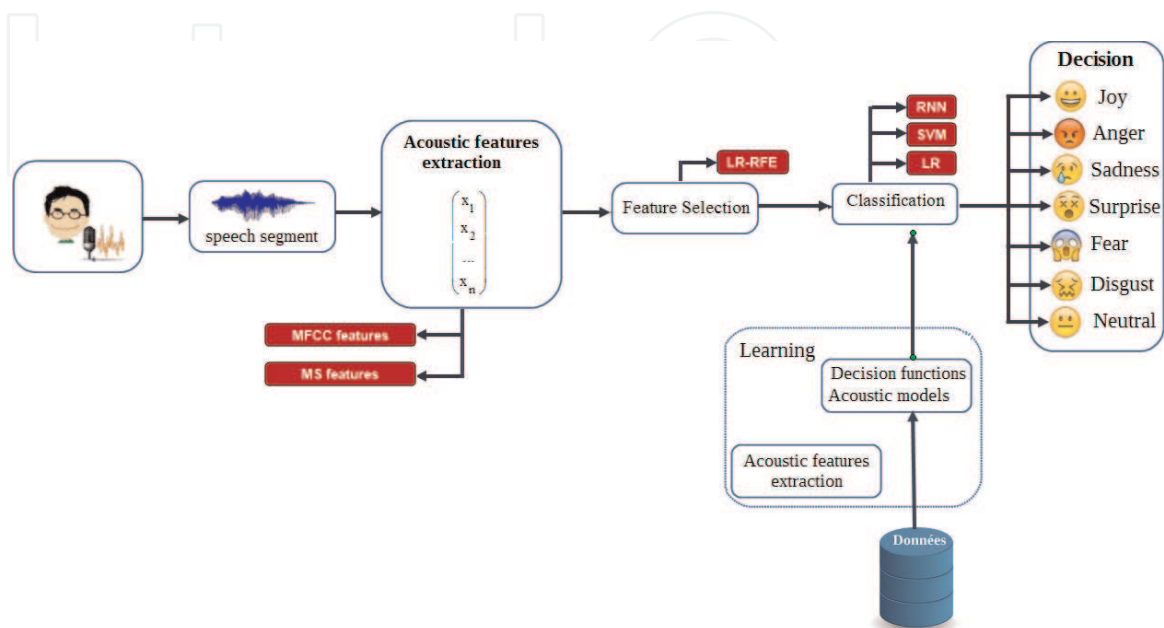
speech segment

Acoustic features extraction

$\begin{pmatrix} x_1 \\ x_2 \\ ... \\ x_n \end{pmatrix}$

MFCC features

MS features

Feature Selection

LR-RFE

Classification

RNN

SVM

LR

Decision

Joy

Anger

Sadness

Surprise

Fear

Disgust

Neutral

Learning

Decision functions
Acoustic models

Acoustic features extraction

Données